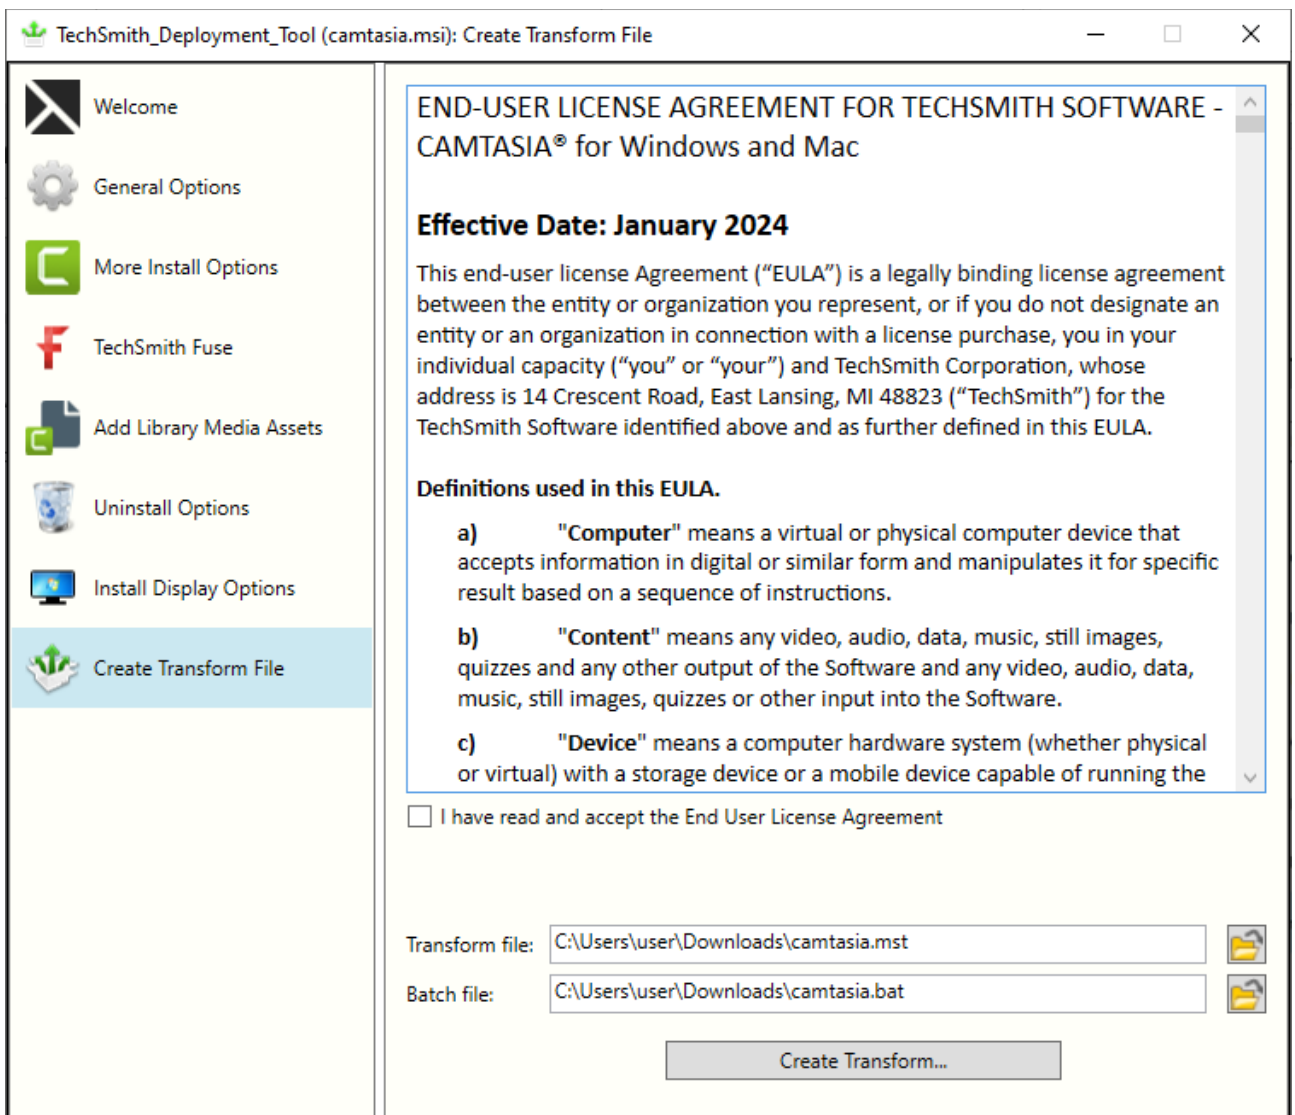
TechSmith_Deployment_Tool (camtasia.msi): Create Transform File

Welcome

General Options

More Install Options

TechSmith Fuse

Add Library Media Assets

Uninstall Options

Install Display Options

Create Transform File

END-USER LICENSE AGREEMENT FOR TECHSMITH SOFTWARE - CAMTASIA® for Windows and Mac

Effective Date: January 2024

This end-user license Agreement (“EULA”) is a legally binding license agreement between the entity or organization you represent, or if you do not designate an entity or an organization in connection with a license purchase, you in your individual capacity (“you” or “your”) and TechSmith Corporation, whose address is 14 Crescent Road, East Lansing, MI 48823 (“TechSmith”) for the TechSmith Software identified above and as further defined in this EULA.

Definitions used in this EULA.

a) "Computer" means a virtual or physical computer device that accepts information in digital or similar form and manipulates it for specific result based on a sequence of instructions.

b) "Content" means any video, audio, data, music, still images, quizzes and any other output of the Software and any video, audio, data, music, still images, quizzes or other input into the Software.

c) "Device" means a computer hardware system (whether physical or virtual) with a storage device or a mobile device capable of running the

I have read and accept the End User License Agreement

Transform file: C:\Users\user\Downloads\camtasia.mst

Batch file: C:\Users\user\Downloads\camtasia.bat

Create Transform...